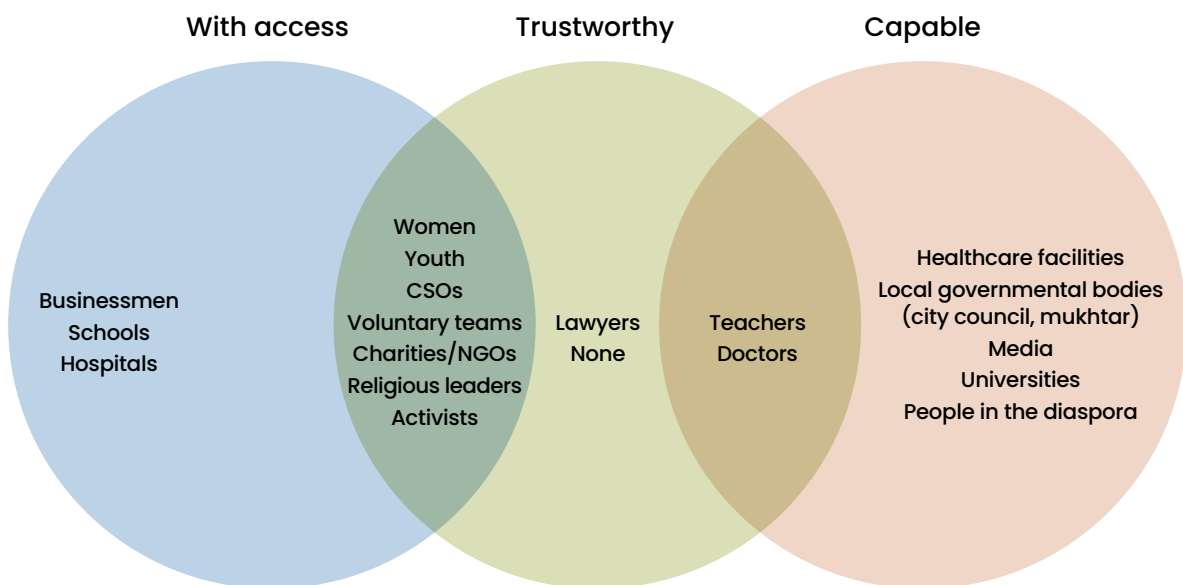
With access

Trustworthy

Capable

Businessmen
Schools
Hospitals

Women
Youth
CSOs
Voluntary teams
Charities/NGOs
Religious leaders
Activists

Lawyers
None

Teachers
Doctors

Healthcare facilities
Local governmental bodies (city council, mukhtar)
Media
Universities
People in the diaspora